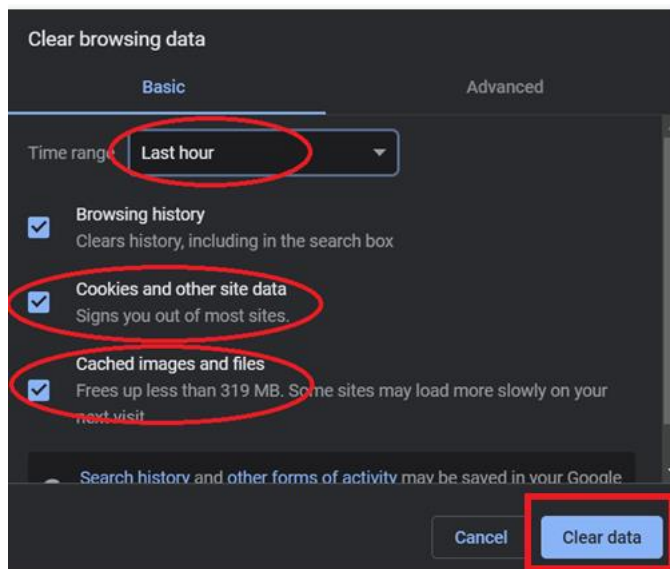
Clear browsing data

Basic

Advanced

Time range Last hour

Browsing history
Clears history, including in the search box

Cookies and other site data
Signs you out of most sites.

Cached images and files
Frees up less than 319 MB. Some sites may load more slowly on your next visit.

Search history and other forms of activity may be saved in your Google

Cancel

Clear data